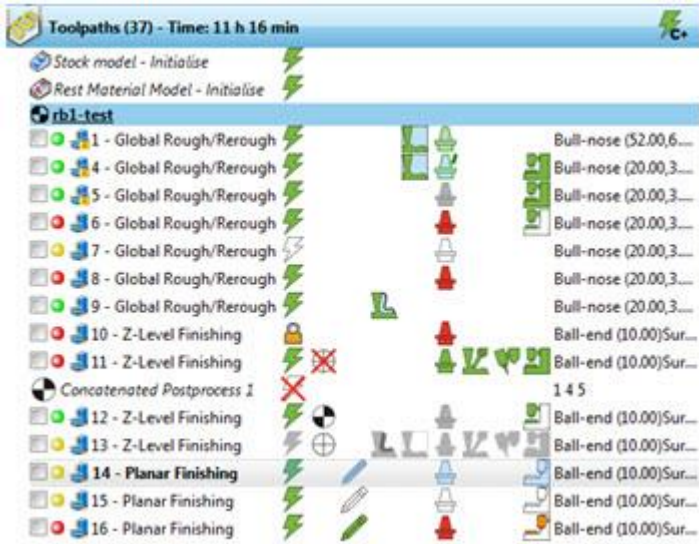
Toolpaths (37) - Time: 11 h 16 min

Stock model - Initialise

Rest Material Model - Initialise

rb1-test

1 - Global Rough/Rerough Bull-nose (52.00,6...

4 - Global Rough/Rerough Bull-nose (20.00,3...

5 - Global Rough/Rerough Bull-nose (20.00,3...

6 - Global Rough/Rerough Bull-nose (20.00,3...

7 - Global Rough/Rerough Bull-nose (20.00,3...

8 - Global Rough/Rerough Bull-nose (20.00,3...

9 - Global Rough/Rerough Bull-nose (20.00,3...

10 - Z-Level Finishing Ball-end (10.00)Sur...

11 - Z-Level Finishing Ball-end (10.00)Sur...

Concatenated Postprocess 1 1 4 5

12 - Z-Level Finishing Ball-end (10.00)Sur...

13 - Z-Level Finishing Ball-end (10.00)Sur...

14 - Planar Finishing Ball-end (10.00)Sur...

15 - Planar Finishing Ball-end (10.00)Sur...

16 - Planar Finishing Ball-end (10.00)Sur...